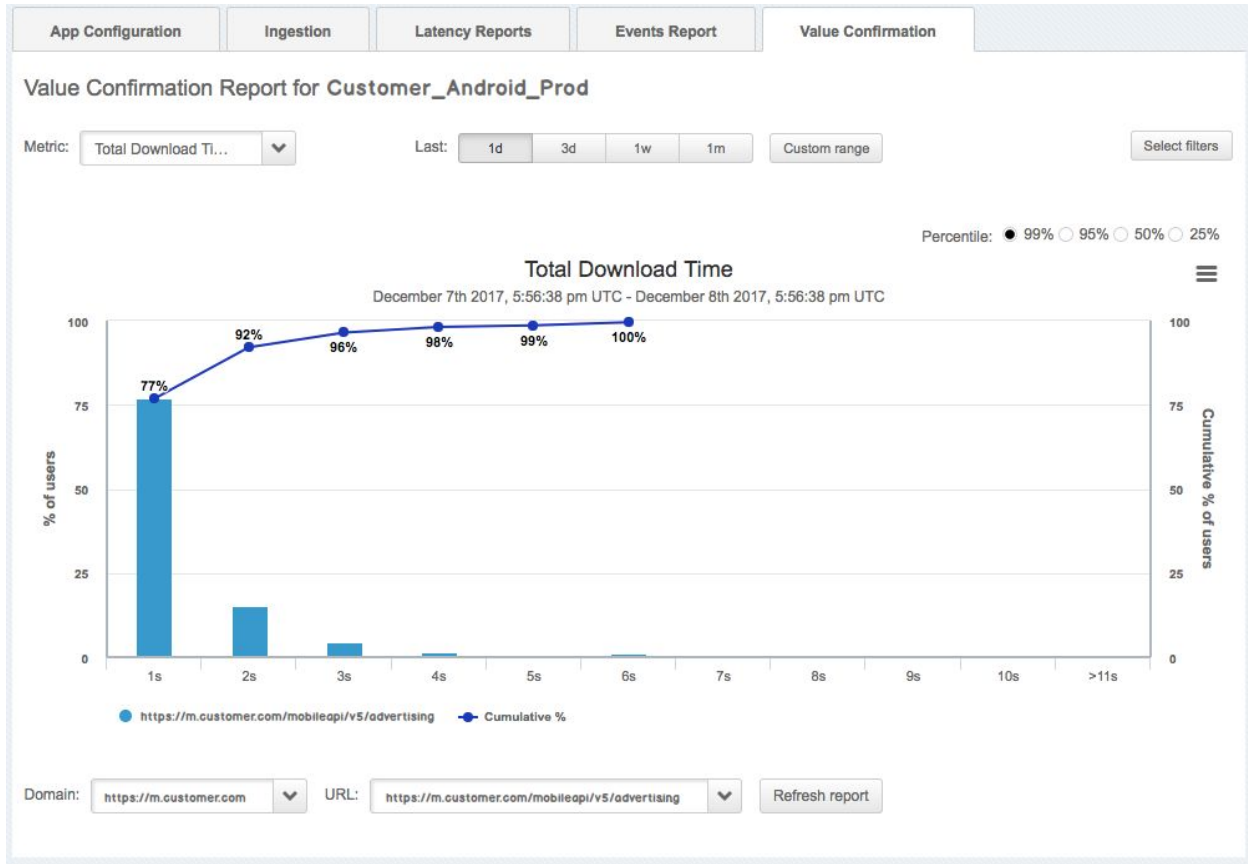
App Configuration | Ingestion | Latency Reports | Events Report | Value Confirmation

Value Confirmation Report for Customer_Android_Prod

Metric: Total Download Ti...

Last: 1d 3d 1w 1m Custom range

Select filters

Percentile: 99% 95% 50% 25%

Total Download Time

December 7th 2017, 5:56:38 pm UTC - December 8th 2017, 5:56:38 pm UTC

% of users

Cumulative % of users

100
75
50
25
0

77%
92%
96%
98%
99%
100%

1s 2s 3s 4s 5s 6s 7s 8s 9s 10s >11s

https://m.customer.com/mobileapi/v5/advertising
Cumulative %

Domain: https://m.customer.com

URL: https://m.customer.com/mobileapi/v5/advertising

Refresh report